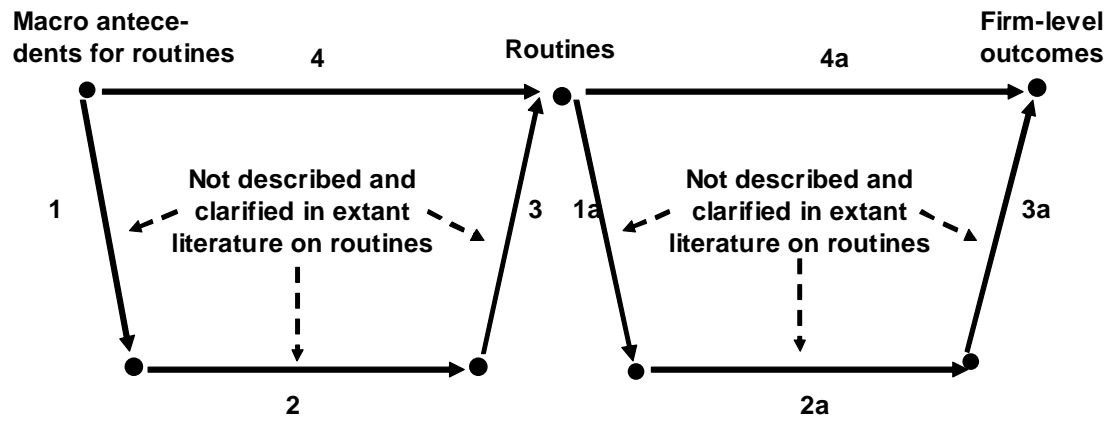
Macro antecedents for routines

4

Routines

4a

Firm-level outcomes

1

Not described and clarified in extant literature on routines

3

1a

Not described and clarified in extant literature on routines

3a

2

2a